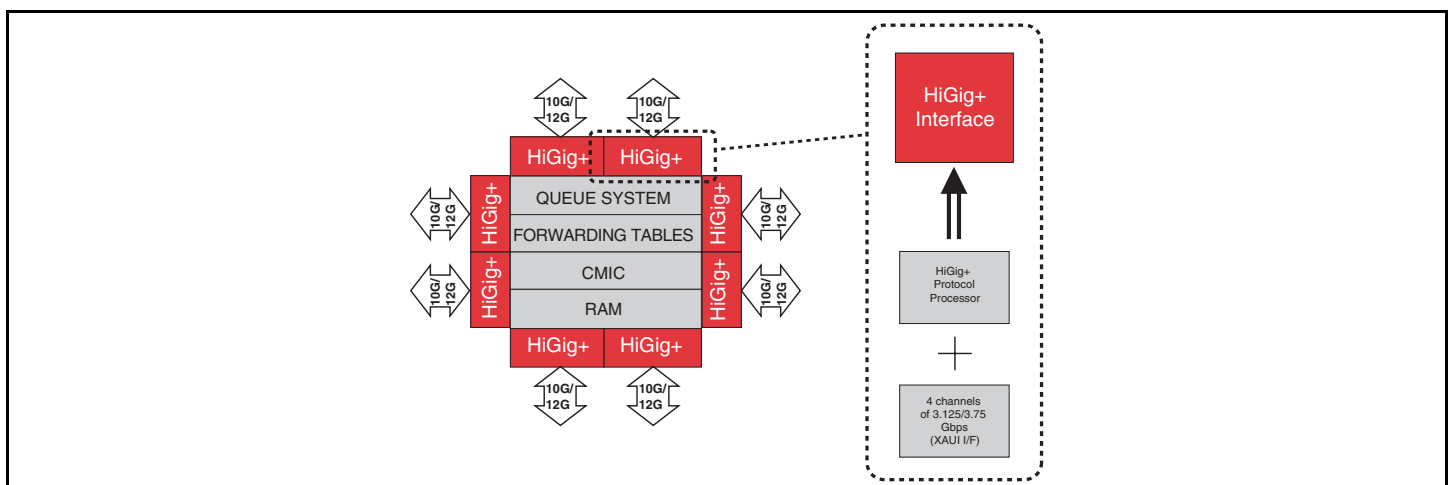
10G/ 12G

10G/ 12G

HiGig+

HiGig+

10G/ 12G

HiGig+

QUEUE SYSTEM

HiGig+

10G/ 12G

FORWARDING TABLES

10G/ 12G

HiGig+

CMIC

HiGig+

10G/ 12G

RAM

HiGig+

HiGig+

10G/ 12G

10G/ 12G

HiGig+ Interface

HiGig+ Protocol Processor

4 channels of 3.125/3.75 Gbps (XAUI I/F)